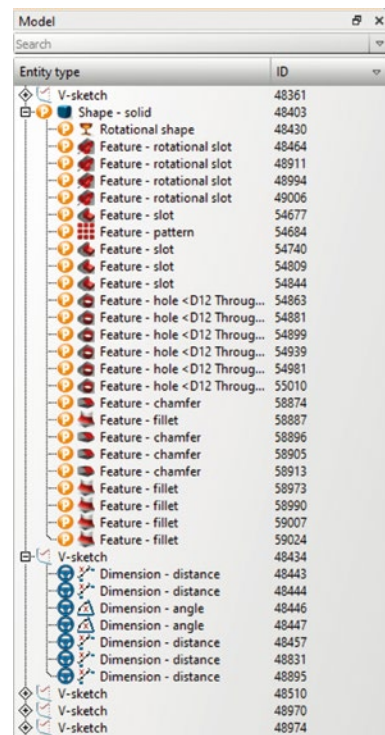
Model

Search

| Entity type | ID |
|---|---|
| V-sketch | 48361 |
| Shape - solid | 48403 |
| Rotational shape | 48430 |
| Feature - rotational slot | 48464 |
| Feature - rotational slot | 48911 |
| Feature - rotational slot | 48994 |
| Feature - rotational slot | 49006 |
| Feature - slot | 54677 |
| Feature - pattern | 54684 |
| Feature - slot | 54740 |
| Feature - slot | 54809 |
| Feature - slot | 54844 |
| Feature - hole <D12 Throug... | 54863 |
| Feature - hole <D12 Throug... | 54881 |
| Feature - hole <D12 Throug... | 54899 |
| Feature - hole <D12 Throug... | 54939 |
| Feature - hole <D12 Throug... | 54981 |
| Feature - hole <D12 Throug... | 55010 |
| Feature - chamfer | 58874 |
| Feature - fillet | 58887 |
| Feature - chamfer | 58896 |
| Feature - chamfer | 58905 |
| Feature - chamfer | 58913 |
| Feature - fillet | 58973 |
| Feature - fillet | 58990 |
| Feature - fillet | 59007 |
| Feature - fillet | 59024 |
| V-sketch | 48434 |
| Dimension - distance | 48443 |
| Dimension - distance | 48444 |
| Dimension - angle | 48446 |
| Dimension - angle | 48447 |
| Dimension - distance | 48457 |
| Dimension - distance | 48831 |
| Dimension - distance | 48895 |
| V-sketch | 48510 |
| V-sketch | 48970 |
| V-sketch | 48974 |